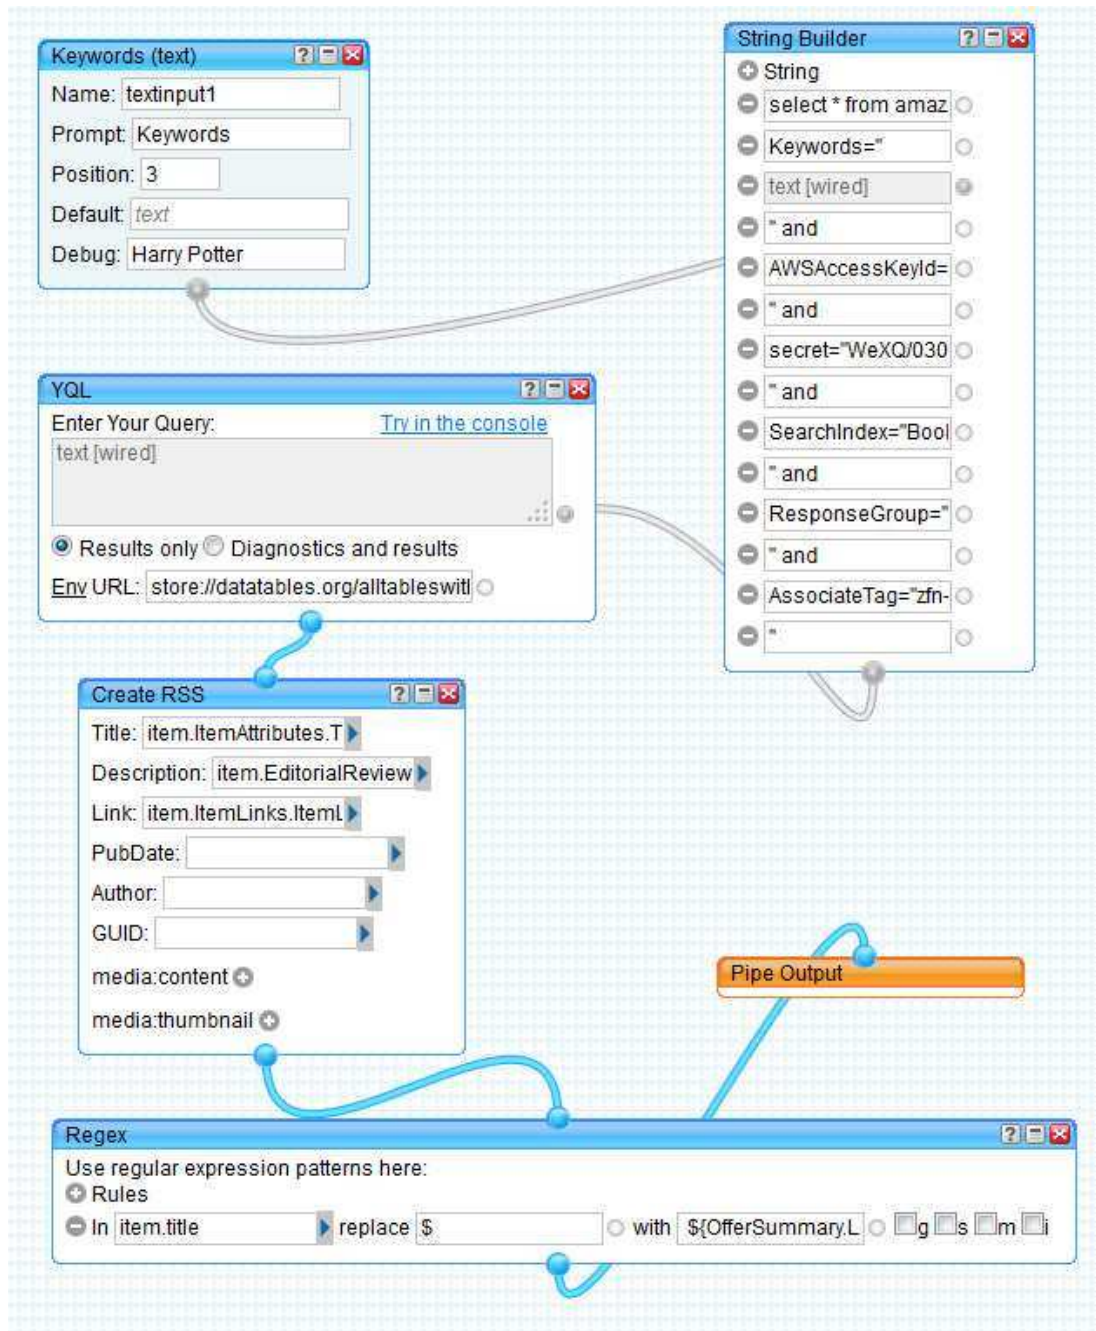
Keywords (text)
Name: textinput1
Prompt: Keywords
Position: 3
Default: text
Debug: Harry Potter

String Builder
String
select * from amaz
Keywords="
text [wired]
" and
AWSAccessKeyId=
" and
secret="WeXQ/030
" and
SearchIndex="Bool
" and
ResponseGroup="
" and
AssociateTag="zfn-
"

YQL
Enter Your Query: Try in the console
text [wired]
Results only Diagnostics and results
Env URL: store://datatables.org/alltableswitl

Create RSS
Title: item.ItemAttributes.T
Description: item.EditorialReview
Link: item.ItemLinks.ItemL
PubDate:
Author:
GUID:
media:content
media:thumbnail

Pipe Output

Regex
Use regular expression patterns here:
Rules
In item.title replace $ with ${OfferSummary.L g s m i